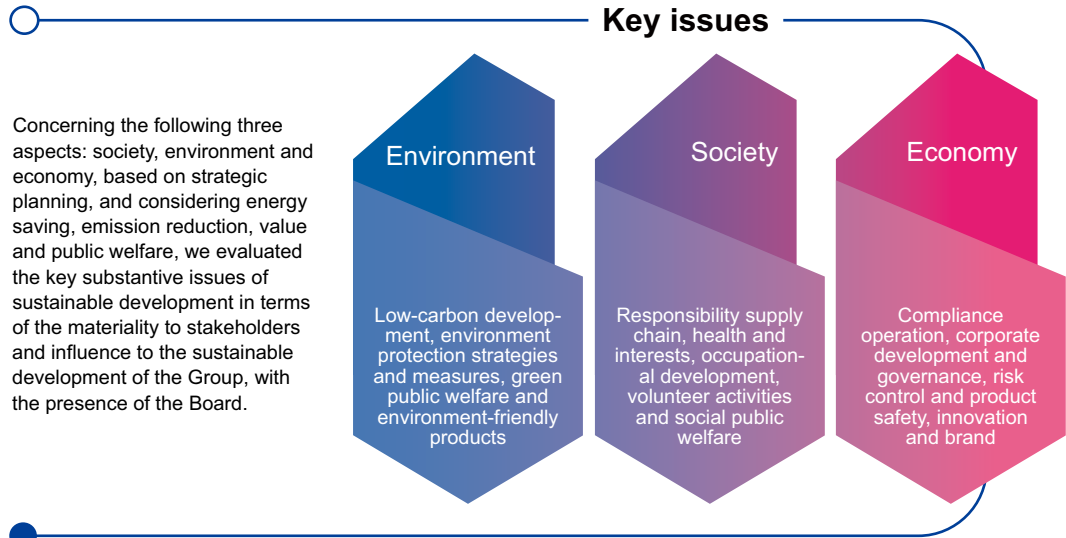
Key issues

Concerning the following three aspects: society, environment and economy, based on strategic planning, and considering energy saving, emission reduction, value and public welfare, we evaluated the key substantive issues of sustainable development in terms of the materiality to stakeholders and influence to the sustainable development of the Group, with the presence of the Board.

Environment

Low-carbon development, environment protection strategies and measures, green public welfare and environment-friendly products

Society

Responsibility supply chain, health and interests, occupational development, volunteer activities and social public welfare

Economy

Compliance operation, corporate development and governance, risk control and product safety, innovation and brand